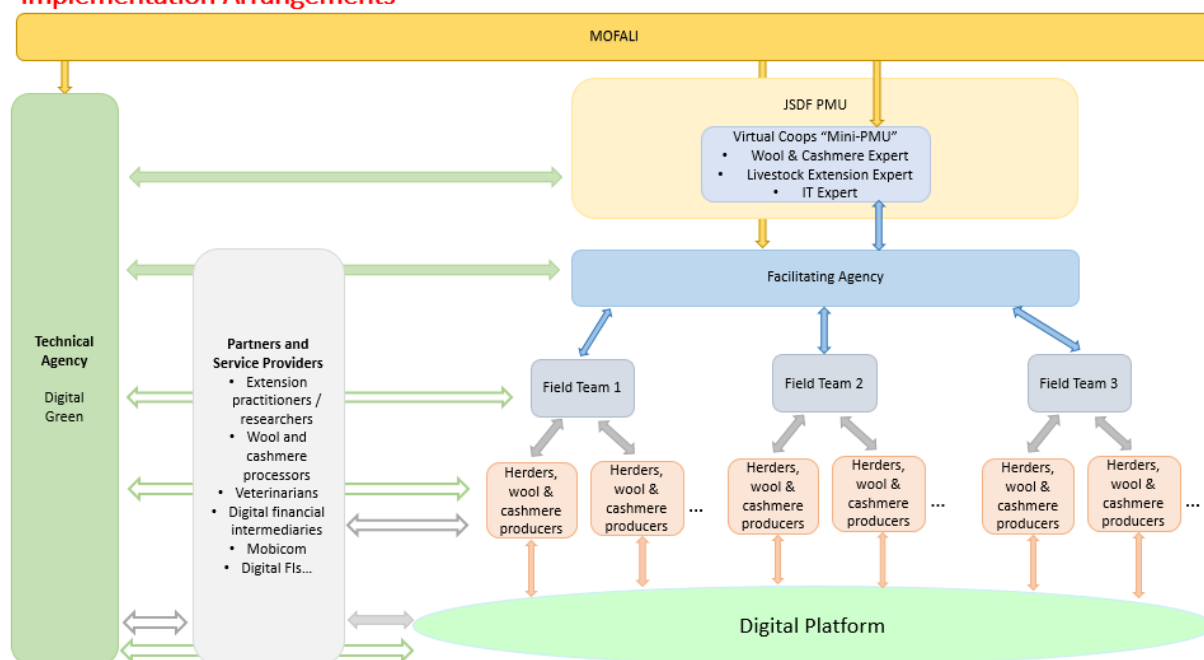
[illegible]

MOFALI

JSDF PMU

Virtual Coops "Mini-PMU"
- Wool & Cashmere Expert
- Livestock Extension Expert
- IT Expert

Facilitating Agency

Technical Agency

Digital Green

Partners and Service Providers
- Extension practitioners / researchers
- Wool and cashmere processors
- Veterinarians
- Digital financial intermediaries
- Mobicom
- Digital FIs...

Field Team 1

Field Team 2

Field Team 3

Herders, wool & cashmere producers

Herders, wool & cashmere producers

...

Herders, wool & cashmere producers

Herders, wool & cashmere producers

...

Herders, wool & cashmere producers

Herders, wool & cashmere producers

...

Digital Platform